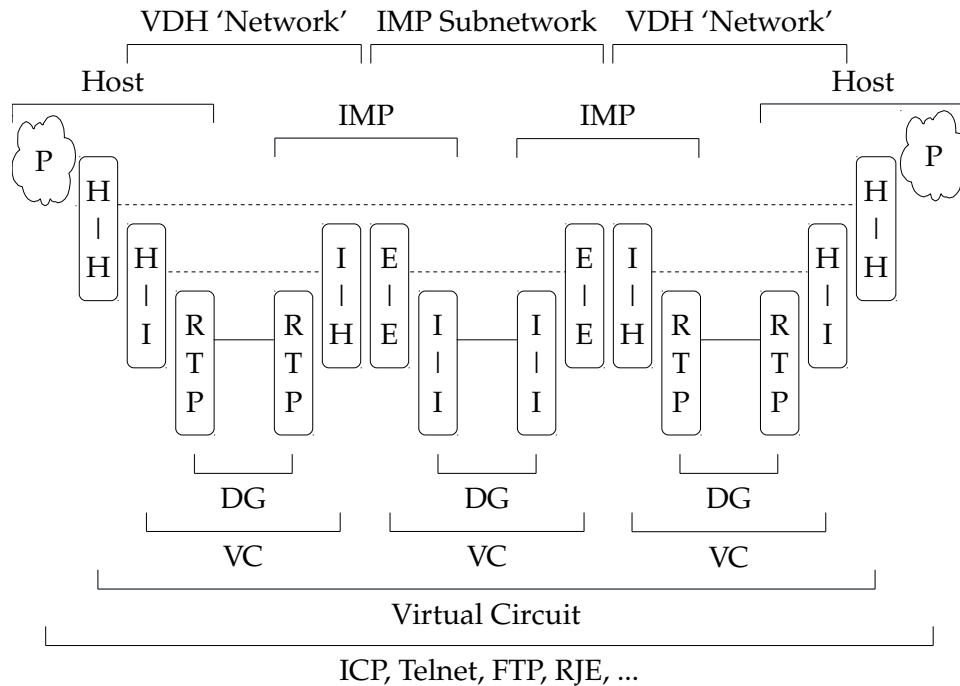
VDH 'Network' IMP Subnetwork VDH 'Network'

Host

Host

IMP

IMP

P

P

H | H

H | I

R T P

R T P

I | H

E | E

I | I

I | I

E | E

I | H

R T P

R T P

H | I

H | H

DG

DG

DG

VC

VC

VC

Virtual Circuit

ICP, Telnet, FTP, RJE, ...